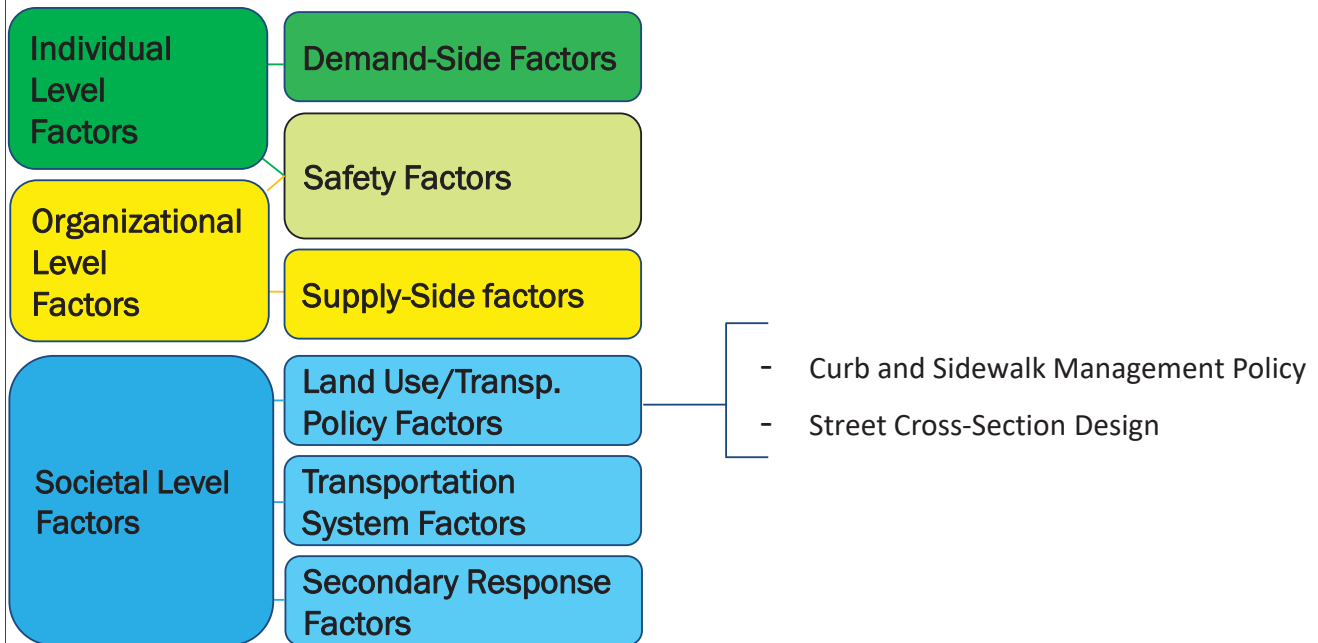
Individual Level Factors

Demand-Side Factors

Safety Factors

Organizational Level Factors

Supply-Side factors

Societal Level Factors

Land Use/Transp. Policy Factors

- Curb and Sidewalk Management Policy
- Street Cross-Section Design

Transportation System Factors

Secondary Response Factors